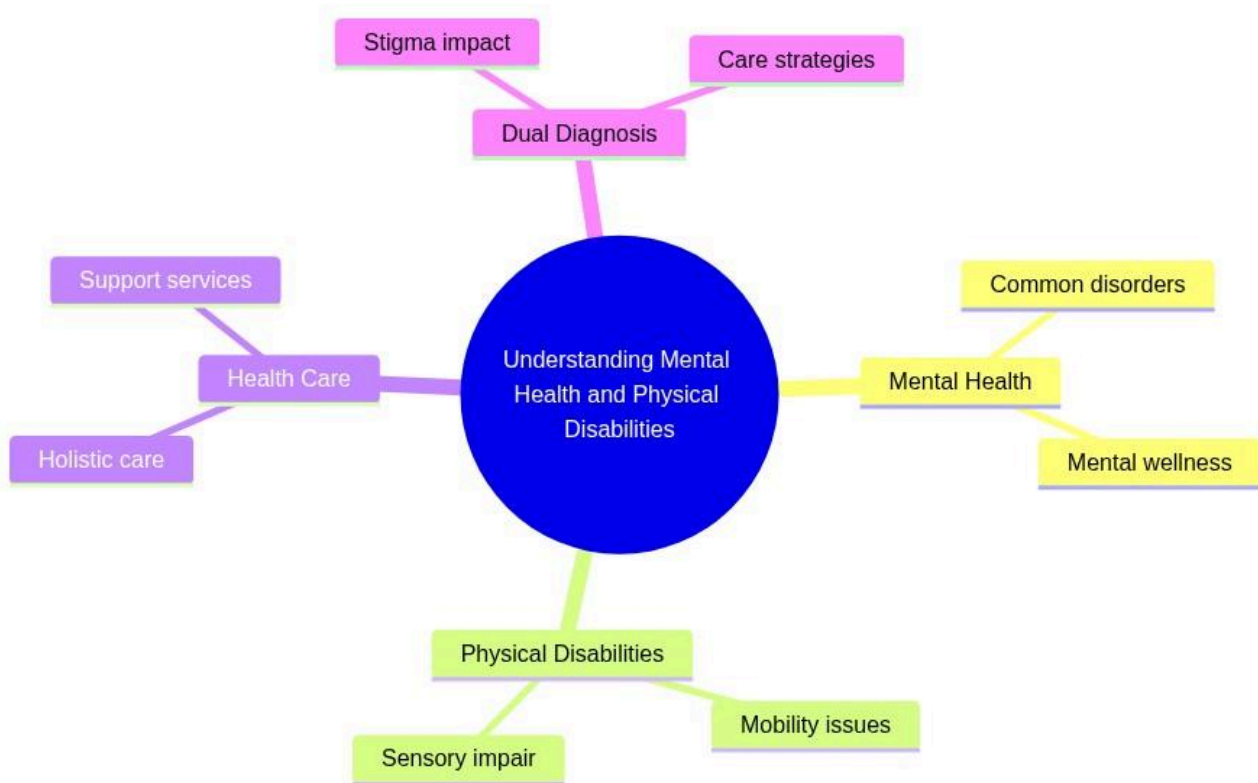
Stigma impact

Care strategies

Dual Diagnosis

Support services

Health Care

Holistic care

Understanding Mental Health and Physical Disabilities

Common disorders

Mental Health

Mental wellness

Physical Disabilities

Sensory impair

Mobility issues